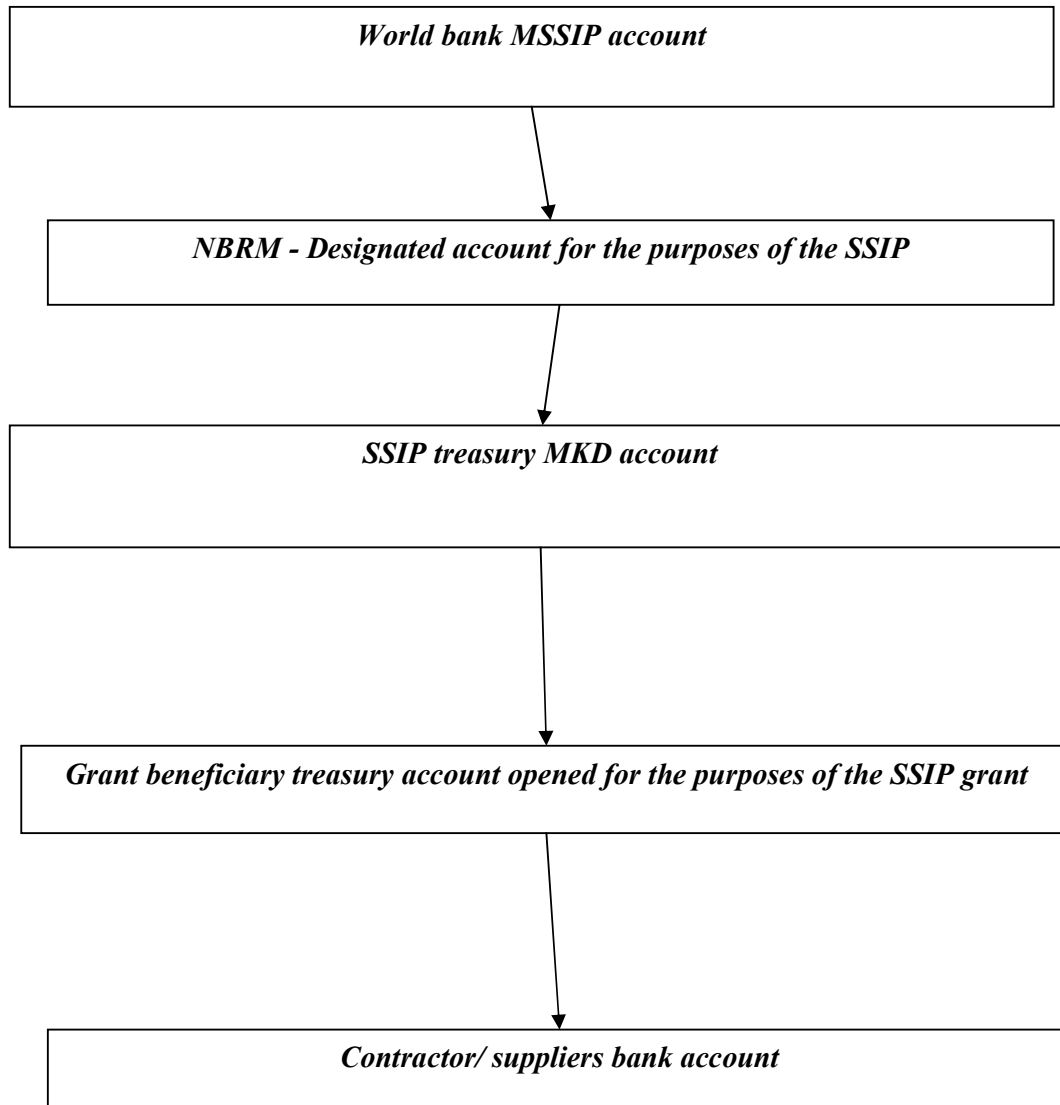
World bank MSSIP account

NBRM - Designated account for the purposes of the SSIP

SSIP treasury MKD account

Grant beneficiary treasury account opened for the purposes of the SSIP grant

Contractor/ suppliers bank account